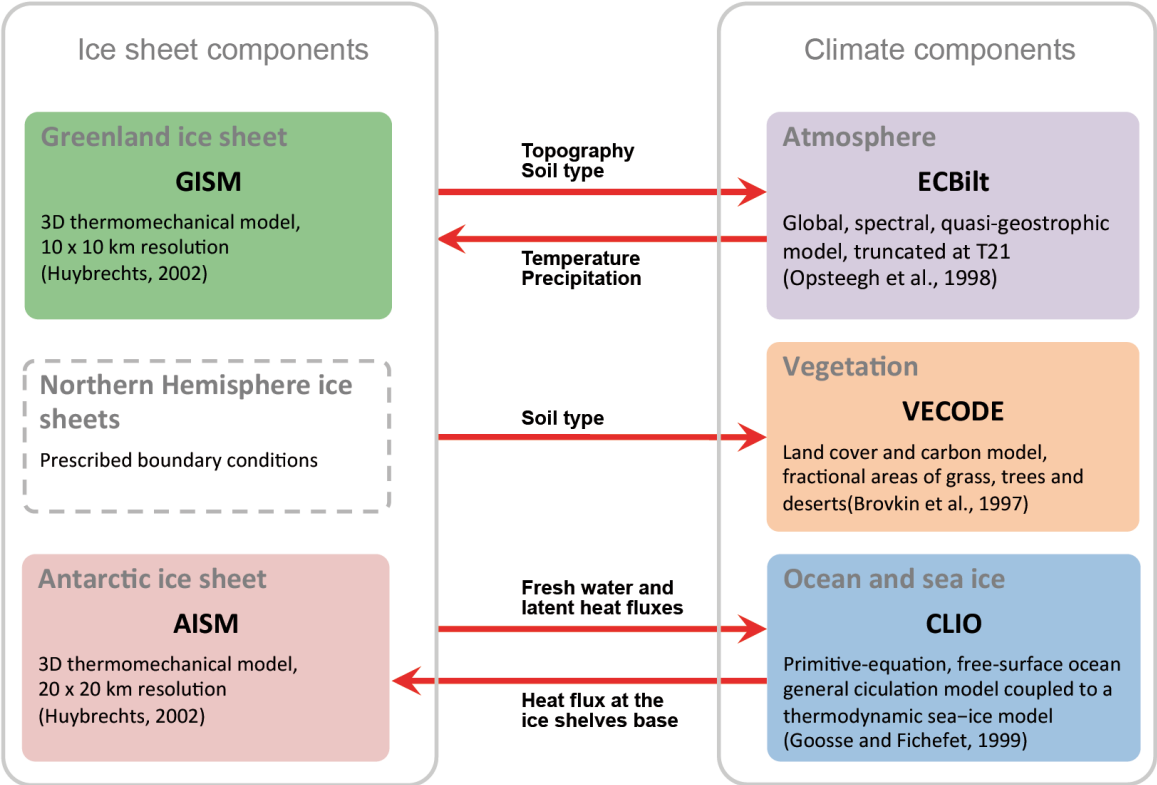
Ice sheet components

Greenland ice sheet

GISM

3D thermomechanical model, 10 x 10 km resolution (Huybrechts, 2002)

Northern Hemisphere ice sheets

Prescribed boundary conditions

Antarctic ice sheet

AISM

3D thermomechanical model, 20 x 20 km resolution (Huybrechts, 2002)

Topography
Soil type

Temperature
Precipitation

Soil type

Fresh water and latent heat fluxes

Heat flux at the ice shelves base

Climate components

Atmosphere

ECBilt

Global, spectral, quasi-geostrophic model, truncated at T21 (Opsteegh et al., 1998)

Vegetation

VECODE

Land cover and carbon model, fractional areas of grass, trees and deserts(Brovkin et al., 1997)

Ocean and sea ice

CLIO

Primitive-equation, free-surface ocean general ciculation model coupled to a thermodynamic sea−ice model (Goosse and Fichefet, 1999)